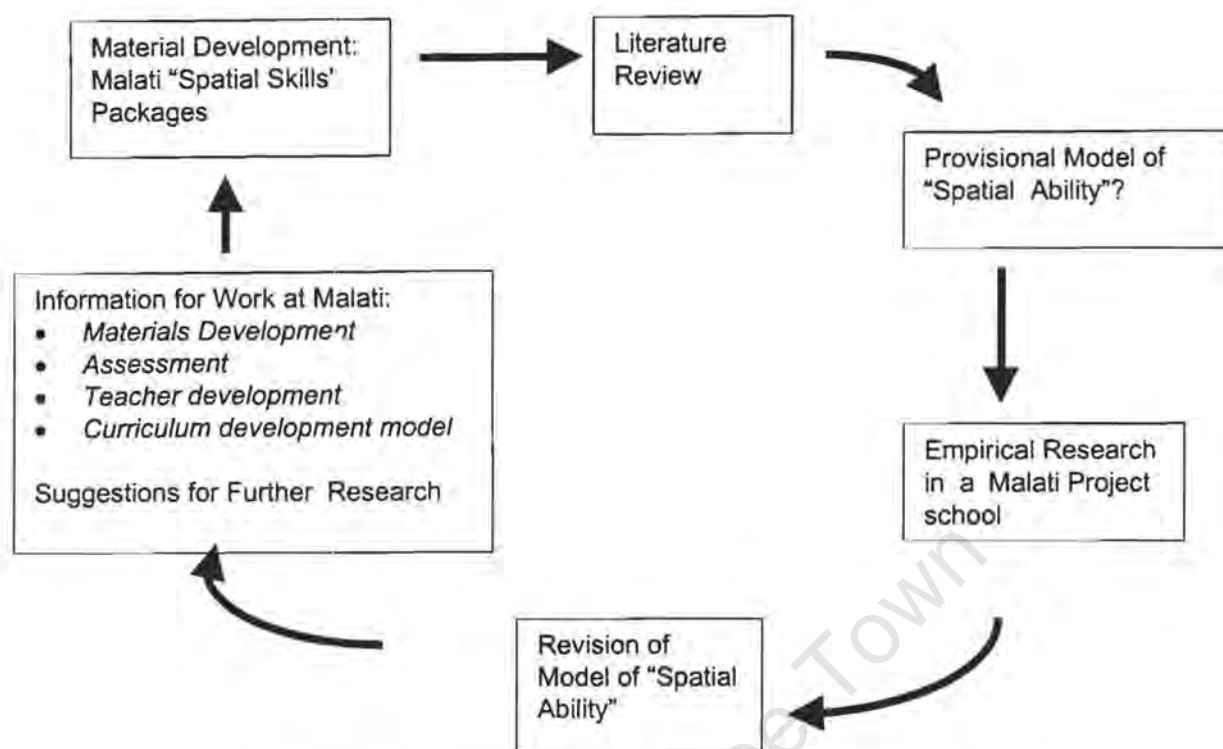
Material Development: Malati "Spatial Skills' Packages

Literature Review

Provisional Model of "Spatial Ability"?

Empirical Research in a Malati Project school

Revision of Model of "Spatial Ability"

Information for Work at Malati:
- *Materials Development*
- *Assessment*
- *Teacher development*
- *Curriculum development model*

Suggestions for Further Research

Town